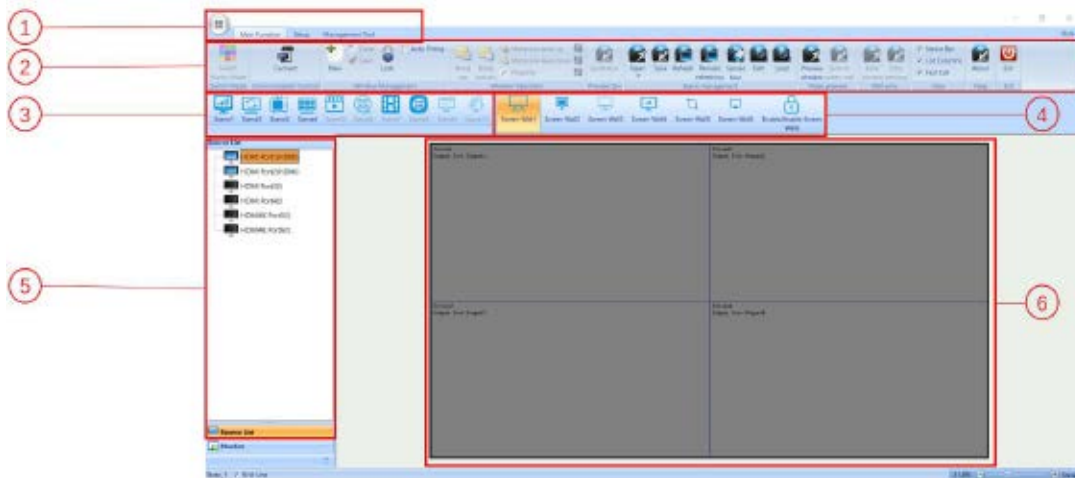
1

Main Function Setup Management Tool

2

Connect

New

Lock

Open

Save

Refresh

Preview

Mirror

Exit

Device Bar

List Columns

Pixel Grid

3

Scene1 Scene2 Scene3 Scene4

4

Screen Wall1 Screen Wall2 Screen Wall3 Screen Wall4 Screen Wall5 Screen Wall6 Enable/Disable Screen Wall

5

Source List

HDMI 4K/60 (HDMI)

HDMI Port(HDMI)

HDMI Port(0)

HDMI Port(1)

HDMI Port(0)

HDMI Port(0)

Source List

Monitor

6

Input Src Input1

Input Src Input2

Input Src Input3

Input Src Input4